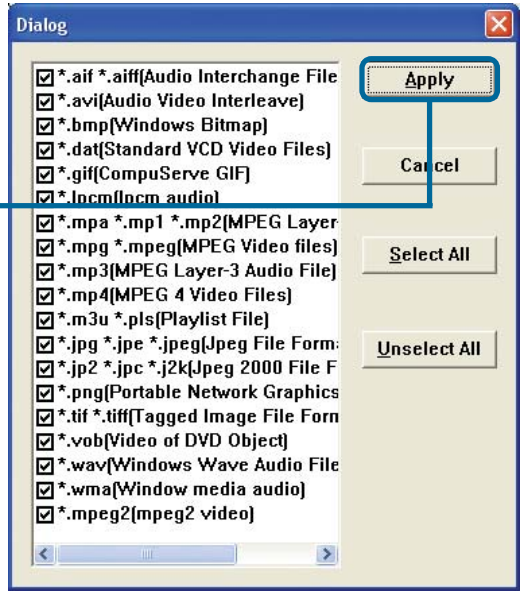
Dialog

*.aif *.aiff(Audio Interchange File
*.avi(Audio Video Interleave)
*.bmp(Windows Bitmap)
*.dat(Standard VCD Video Files)
*.gif(CompuServe GIF)
*.lpcm(lpcm audio)
*.mpa *.mp1 *.mp2(MPEG Layer-
*.mpg *.mpeg(MPEG Video files)
*.mp3(MPEG Layer-3 Audio File)
*.mp4(MPEG 4 Video Files)
*.m3u *.pls(Playlist File)
*.jpg *.jpe *.jpeg(Jpeg File Form
*.jp2 *.jpc *.j2k(Jpeg 2000 File F
*.png(Portable Network Graphics
*.tif *.tiff(Tagged Image File Form
*.vob(Video of DVD Object)
*.wav(Windows Wave Audio File
*.wma(Window media audio)
*.mpeg2(mpeg2 video)

Apply
Cancel
Select All
Unselect All